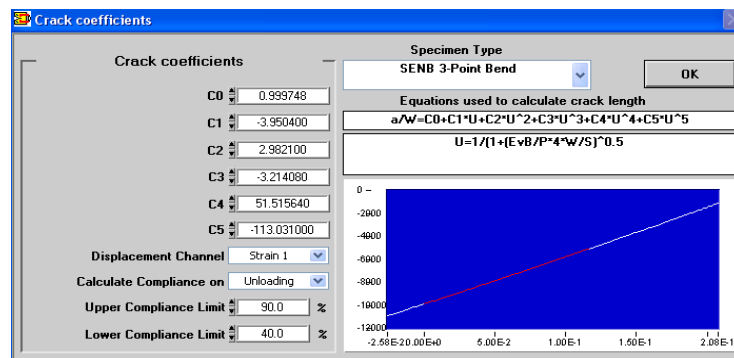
Crack coefficients

Crack coefficients

C0 0.999748

C1 -3.950400

C2 2.982100

C3 -3.214080

C4 51.515640

C5 -113.031000

Displacement Channel Strain 1

Calculate Compliance on Unloading

Upper Compliance Limit 90.0 %

Lower Compliance Limit 40.0 %

Specimen Type

SENB 3-Point Bend

OK

Equations used to calculate crack length

a/W=C0+C1*U+C2*U^2+C3*U^3+C4*U^4+C5*U^5

U=1/(1+(EvB/P*4*W/S)^0.5

0
-2000
-4000
-6000
-8000
-10000
-12000

-2.58E-2 0.00E+0 5.00E-2 1.00E-1 1.50E-1 2.08E-1